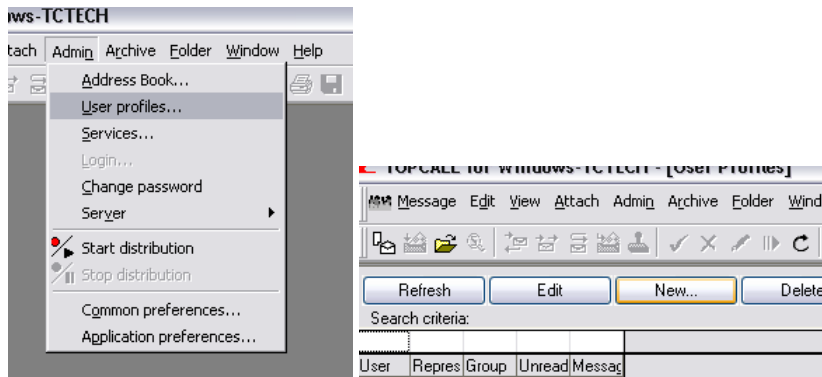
ws-TCTECH

tach Admin Archive Folder Window Help

Address Book...
User profiles...
Services...
Login...
Change password
Server
Start distribution
Stop distribution
Common preferences...
Application preferences...

TOPCALL for Windows-TCTECH - [User Profiles]

Message Edit View Attach Admin Archive Folder Wind

Refresh
Edit
New...
Delete

Search criteria:

| User | Repres | Group | Unread | Messag |
|---|---|---|---|---|